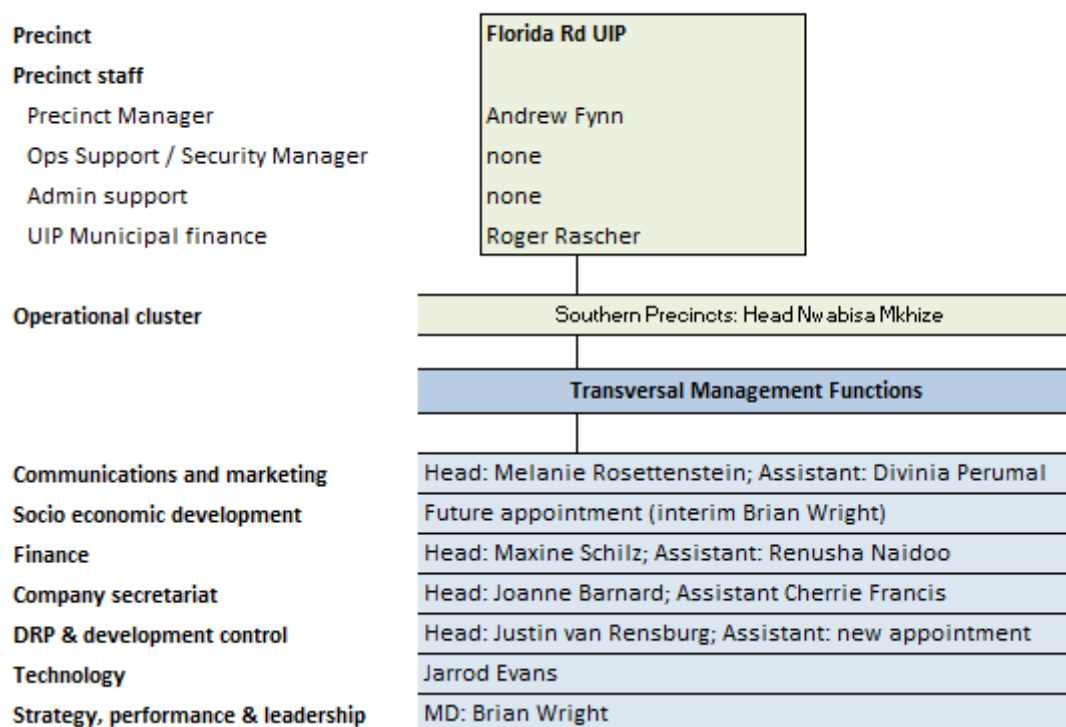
Precinct
Florida Rd UIP

Precinct staff

Precinct Manager
Andrew Fynn

Ops Support / Security Manager
none

Admin support
none

UIP Municipal finance
Roger Rascher

Operational cluster
Southern Precincts: Head Nwabisa Mkhize

Transversal Management Functions

Communications and marketing
Head: Melanie Rosettenstein; Assistant: Divinia Perumal

Socio economic development
Future appointment (interim Brian Wright)

Finance
Head: Maxine Schilz; Assistant: Renusha Naidoo

Company secretariat
Head: Joanne Barnard; Assistant Cherrie Francis

DRP & development control
Head: Justin van Rensburg; Assistant: new appointment

Technology
Jarrod Evans

Strategy, performance & leadership
MD: Brian Wright